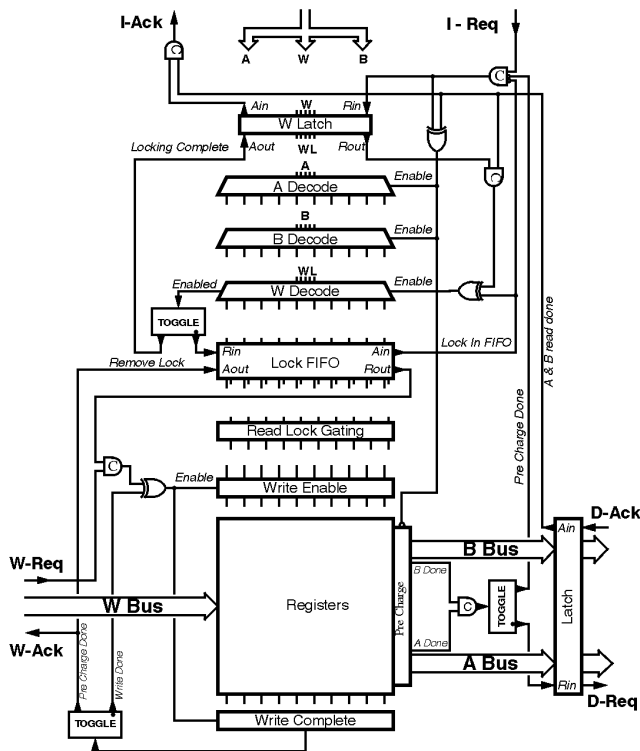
I-Ack

A W B

I - Req

C

C

Ain W Rin
W Latch
Aout WL Rout

Locking Complete

A
A Decode
Enable

B
B Decode
Enable

WL
W Decode
Enable

Enabled

TOGGLE

Rin Ain
Lock FIFO
Aout Rout

Remove Lock

Lock In FIFO

Read Lock Gating

C

Enable
Write Enable

Pre Charge Done

A & B read done

D-Ack

W-Req

B Bus

W Bus

Registers

Pre Charge

B Done

C

TOGGLE

A Done

Ain

Latch

Rin

W-Ack

Pre Charge Done

Write Done

A Bus

D-Req

TOGGLE

Write Complete